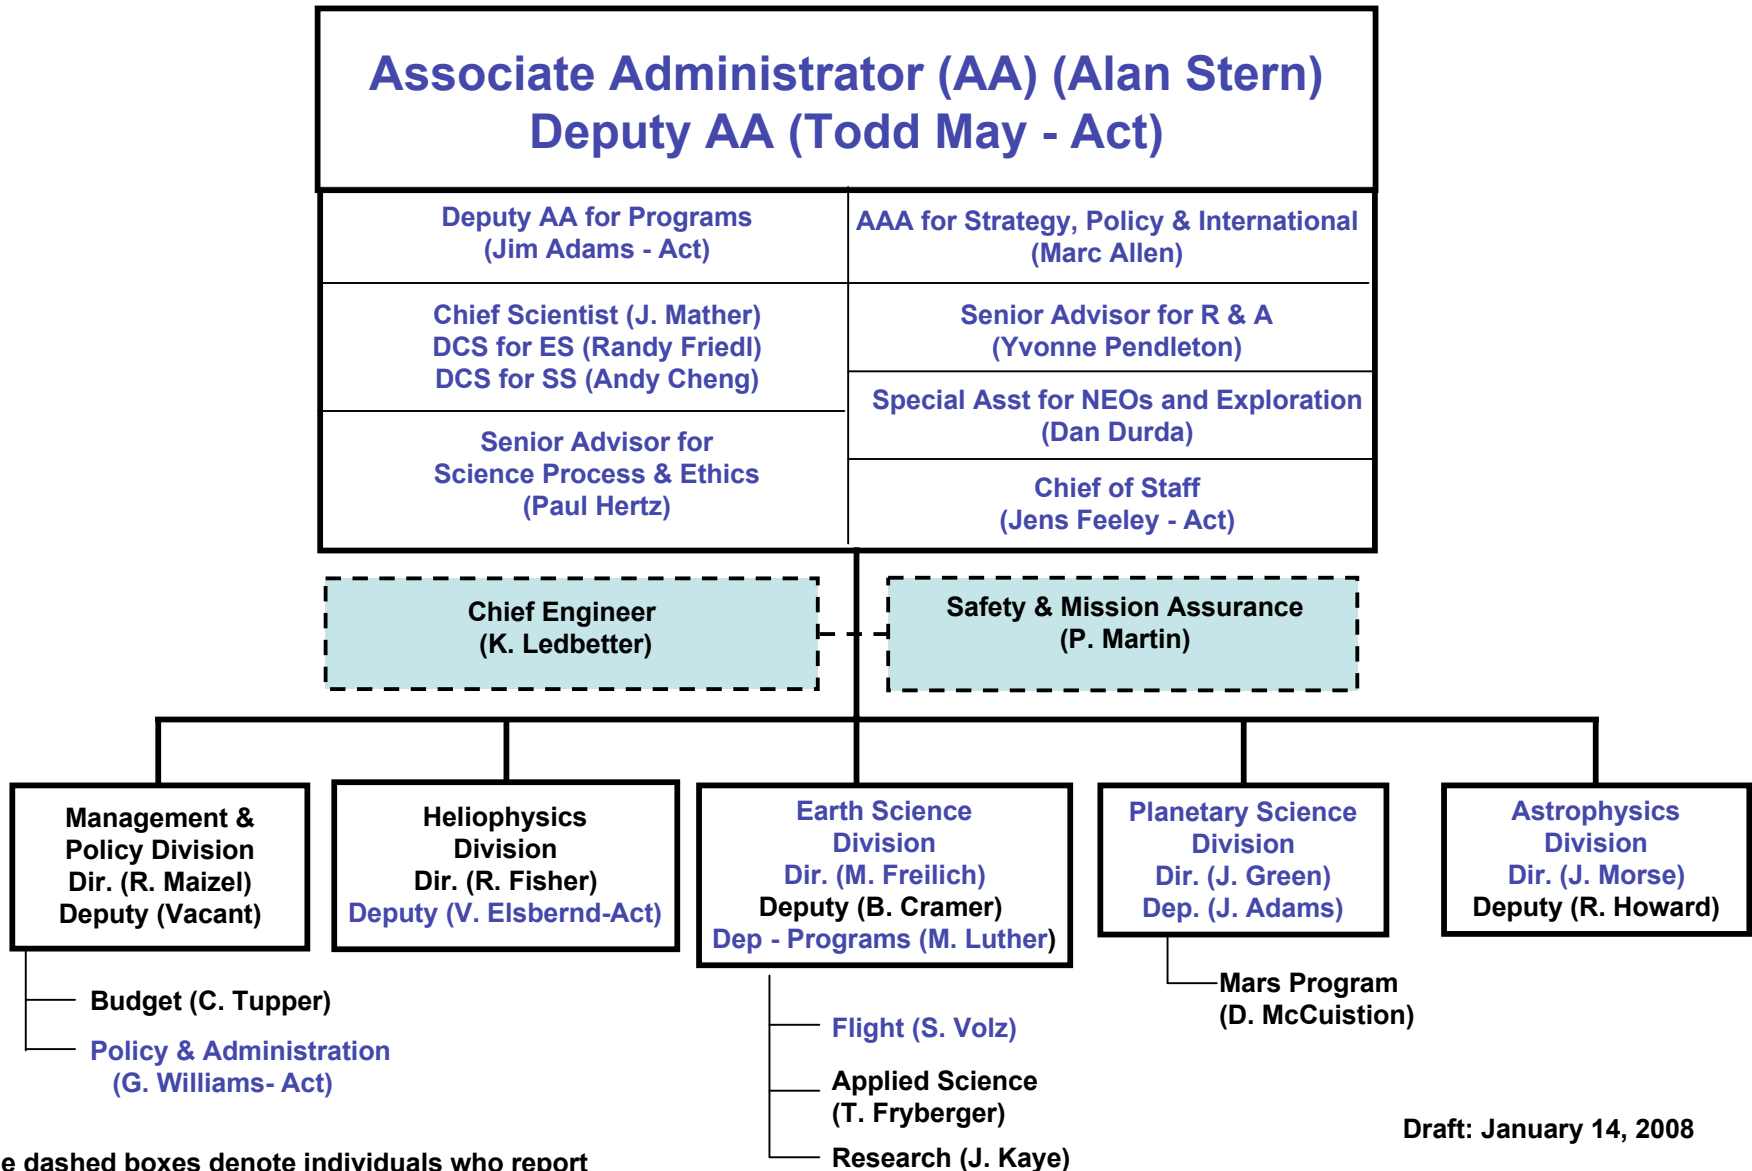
Associate Administrator (AA) (Alan Stern)
Deputy AA (Todd May - Act)

Deputy AA for Programs
(Jim Adams - Act)

AAA for Strategy, Policy & International
(Marc Allen)

Chief Scientist (J. Mather)
DCS for ES (Randy Friedl)
DCS for SS (Andy Cheng)

Senior Advisor for R & A
(Yvonne Pendleton)

Special Asst for NEOs and Exploration
(Dan Durda)

Senior Advisor for
Science Process & Ethics
(Paul Hertz)

Chief of Staff
(Jens Feeley - Act)

Chief Engineer
(K. Ledbetter)

Safety & Mission Assurance
(P. Martin)

Management &
Policy Division
Dir. (R. Maizel)
Deputy (Vacant)

Heliophysics
Division
Dir. (R. Fisher)
Deputy (V. Elsbernd-Act)

Earth Science
Division
Dir. (M. Freilich)
Deputy (B. Cramer)
Dep - Programs (M. Luther)

Planetary Science
Division
Dir. (J. Green)
Dep. (J. Adams)

Astrophysics
Division
Dir. (J. Morse)
Deputy (R. Howard)

Budget (C. Tupper)

Policy & Administration
(G. Williams- Act)

Flight (S. Volz)

Applied Science
(T. Fryberger)

Research (J. Kaye)

Mars Program
(D. McCuistion)

Draft: January 14, 2008

e dashed boxes denote individuals who report